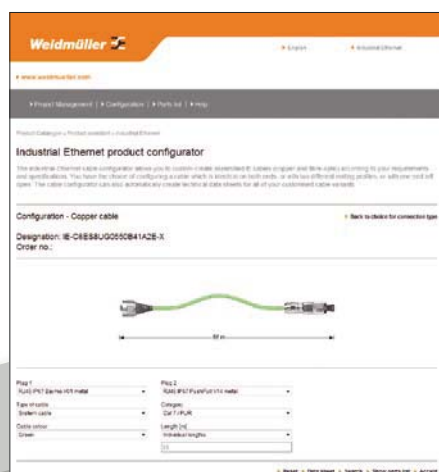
Weidmüller

English

Industrial Ethernet

www.weidmueller.com

Project Management | Configuration | Parts list | Help

Product Catalogue > Product selection > Industrial Ethernet

Industrial Ethernet product configurator

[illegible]

Configuration - Copper cable

Back to choice for connection type

Designation: IE-C6ES8UG0550B41A2E-X
Order no.:

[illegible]

Plug 1
RJ45 IP67 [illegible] metal

Plug 2
RJ45 IP67 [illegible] metal

Type of cable
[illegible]

Category
Cat.7 / PUR

Cable colour
Green

Length [m]
Individual lengths

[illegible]